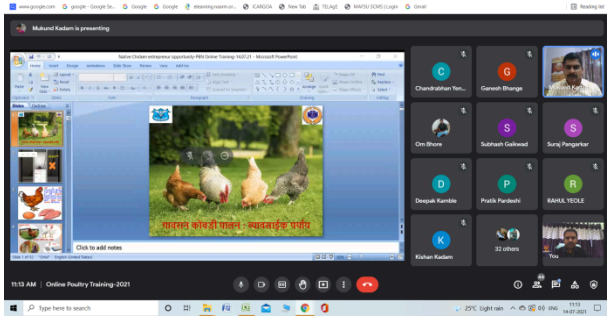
www.google.com G google - Google Se... G Google G Google elearning.nsaam.ori... ICAR@SA New Tab TELAiiC MAFSU SCMS | Login Gmail Reading list

Mukund Kadam is presenting

Native Chicken entrepreneur opportunity- PBN Online Training-14.07.21 - Microsoft PowerPoint

Home Insert Design Animations Slide Show Review View Add-Ins

Slides Outline

गावरान कोंबडी पालन : व्यावसायिक संधी

Click to add notes

C Chandrabhan Yen...
G Ganesh Bhange
Mukund Kadam
Om Bhore
S Subhash Gaikwad
S Suraj Pangarkar
D Deepak Kamble
P Pratik Pardeshi
R RAHUL YEOLE
K Kishan Kadam
32 others
You

11:13 AM | Online Poultry Training-2021

Type here to search

25°C Light rain ENG 11:13 14-07-2021